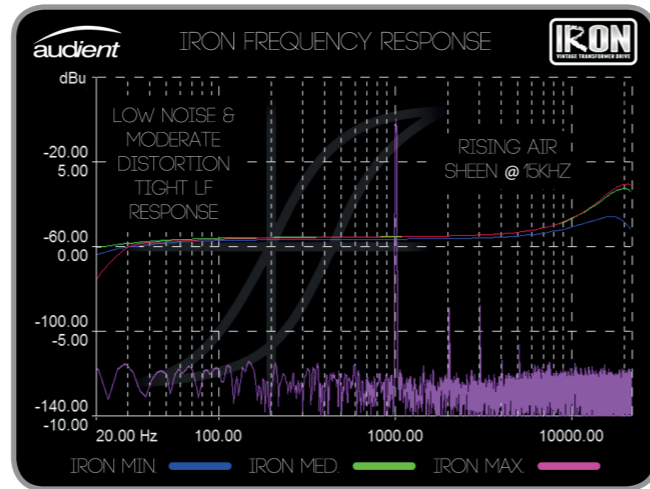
audient

IRON FREQUENCY RESPONSE

IRON
VINTAGE TRANSFORMER DRIVE

dBu

LOW NOISE & MODERATE DISTORTION TIGHT LF RESPONSE

RISING AIR SHEEN @ 15KHZ

-20.00
5.00

-60.00
0.00

-100.00
-5.00

-140.00
-10.00

20.00 Hz
100.00
1000.00
10000.00

IRON MIN.
IRON MED.
IRON MAX